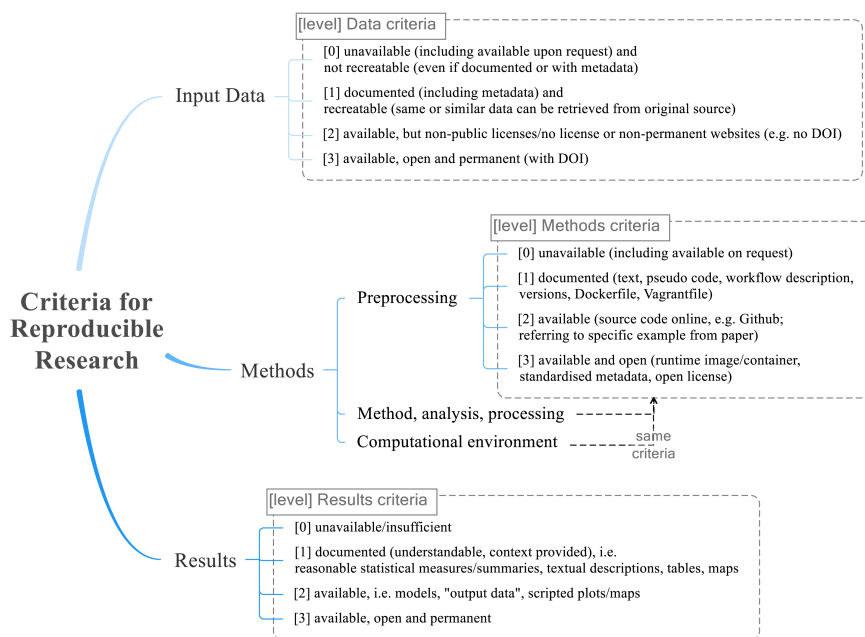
Criteria for Reproducible Research

Input Data

[level] Data criteria

[0] unavailable (including available upon request) and not recreatable (even if documented or with metadata)

[1] documented (including metadata) and recreatable (same or similar data can be retrieved from original source)

[2] available, but non-public licenses/no license or non-permanent websites (e.g. no DOI)

[3] available, open and permanent (with DOI)

Methods

Preprocessing

[level] Methods criteria

[0] unavailable (including available on request)

[1] documented (text, pseudo code, workflow description, versions, Dockerfile, Vagrantfile)

[2] available (source code online, e.g. Github; referring to specific example from paper)

[3] available and open (runtime image/container, standardised metadata, open license)

Method, analysis, processing

Computational environment

same criteria

Results

[level] Results criteria

[0] unavailable/insufficient

[1] documented (understandable, context provided), i.e. reasonable statistical measures/summaries, textual descriptions, tables, maps

[2] available, i.e. models, "output data", scripted plots/maps

[3] available, open and permanent